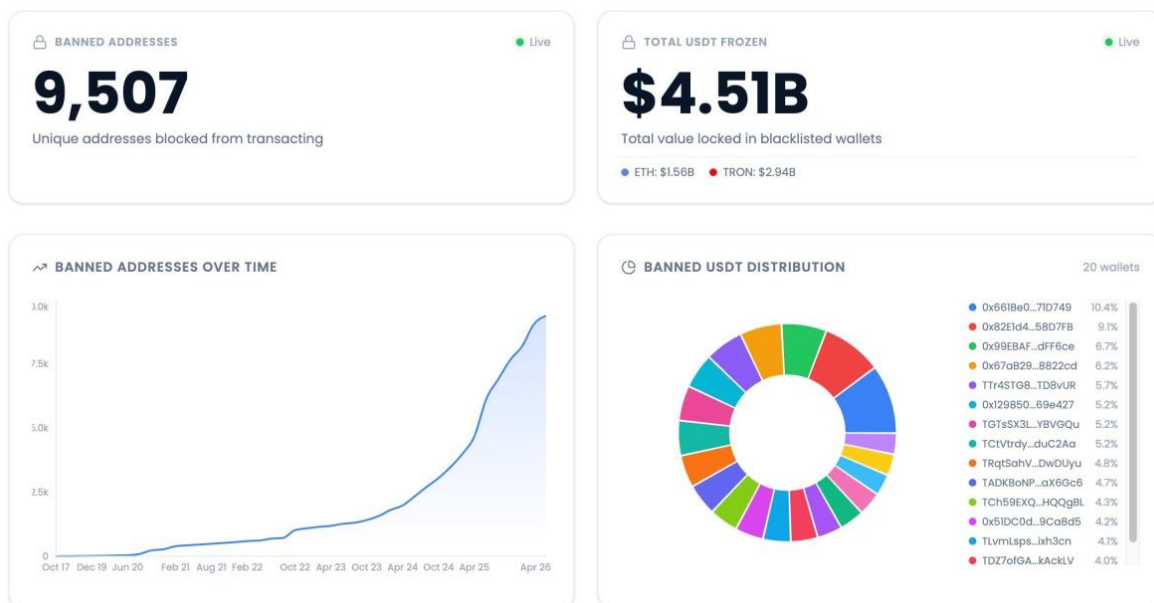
BANNED ADDRESSES

Live

9,507

Unique addresses blocked from transacting

TOTAL USDT FROZEN

Live

$4.51B

Total value locked in blacklisted wallets

ETH: $1.56B TRON: $2.94B

BANNED ADDRESSES OVER TIME

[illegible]0.0k
7.5k
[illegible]5.0k
2.5k
0

Oct 17 Dec 19 Jun 20 Feb 21 Aug 21 Feb 22 Oct 22 Apr 23 Oct 23 Apr 24 Oct 24 Apr 25 Apr 26

BANNED USDT DISTRIBUTION

20 wallets

| | |
|---|---|
| 0x661Be0...71D749 | 10.4% |
| 0x82E1d4...58D7FB | 9.1% |
| 0x99EBAF...dFF6ce | 6.7% |
| 0x67aB29...8822cd | 6.2% |
| TTr4STG8...TD8vUR | 5.7% |
| 0x129850...69e427 | 5.2% |
| TGTsSX3L...YBVGQu | 5.2% |
| TCtVtrdy...duC2Aa | 5.2% |
| TRqtSahV...DwDUyu | 4.8% |
| TADKBoNP...aX6Gc6 | 4.7% |
| TCh59EXQ...HQQgBL | 4.3% |
| 0x51DC0d...9Ca8d5 | 4.2% |
| TLvmLsps...ixh3cn | 4.1% |
| TDZ7ofGA...kAckLV | 4.0% |